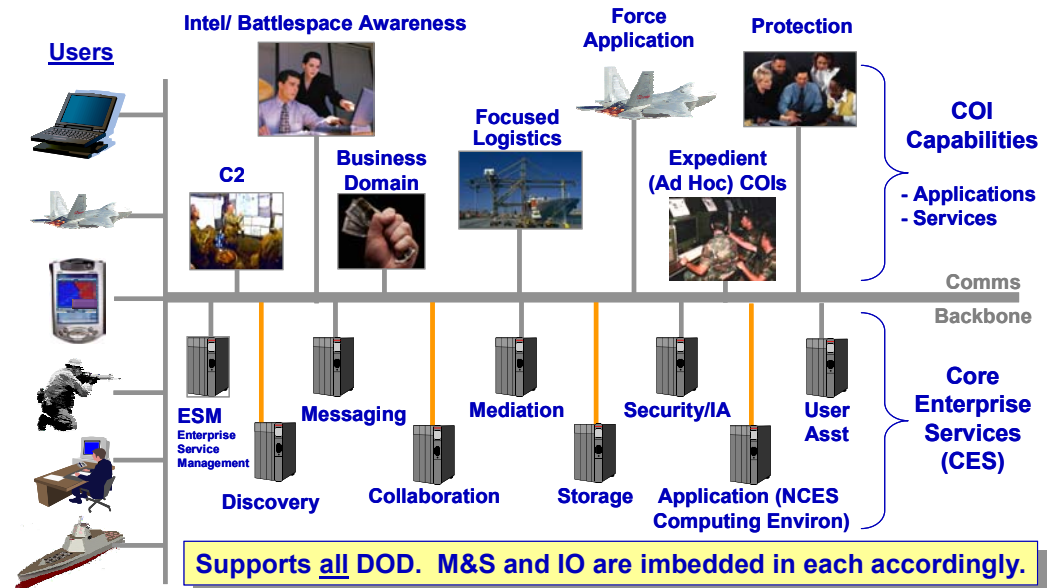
Users

Intel/ Battlespace Awareness

Force Application

Protection

C2

Business Domain

Focused Logistics

Expedient (Ad Hoc) COIs

COI Capabilities

- Applications
- Services

Comms

Backbone

ESM
Enterprise Service Management

Messaging

Mediation

Security/IA

User Asst

Core Enterprise Services (CES)

Discovery

Collaboration

Storage

Application (NCES Computing Environ)

Supports all DOD. M&S and IO are imbedded in each accordingly.